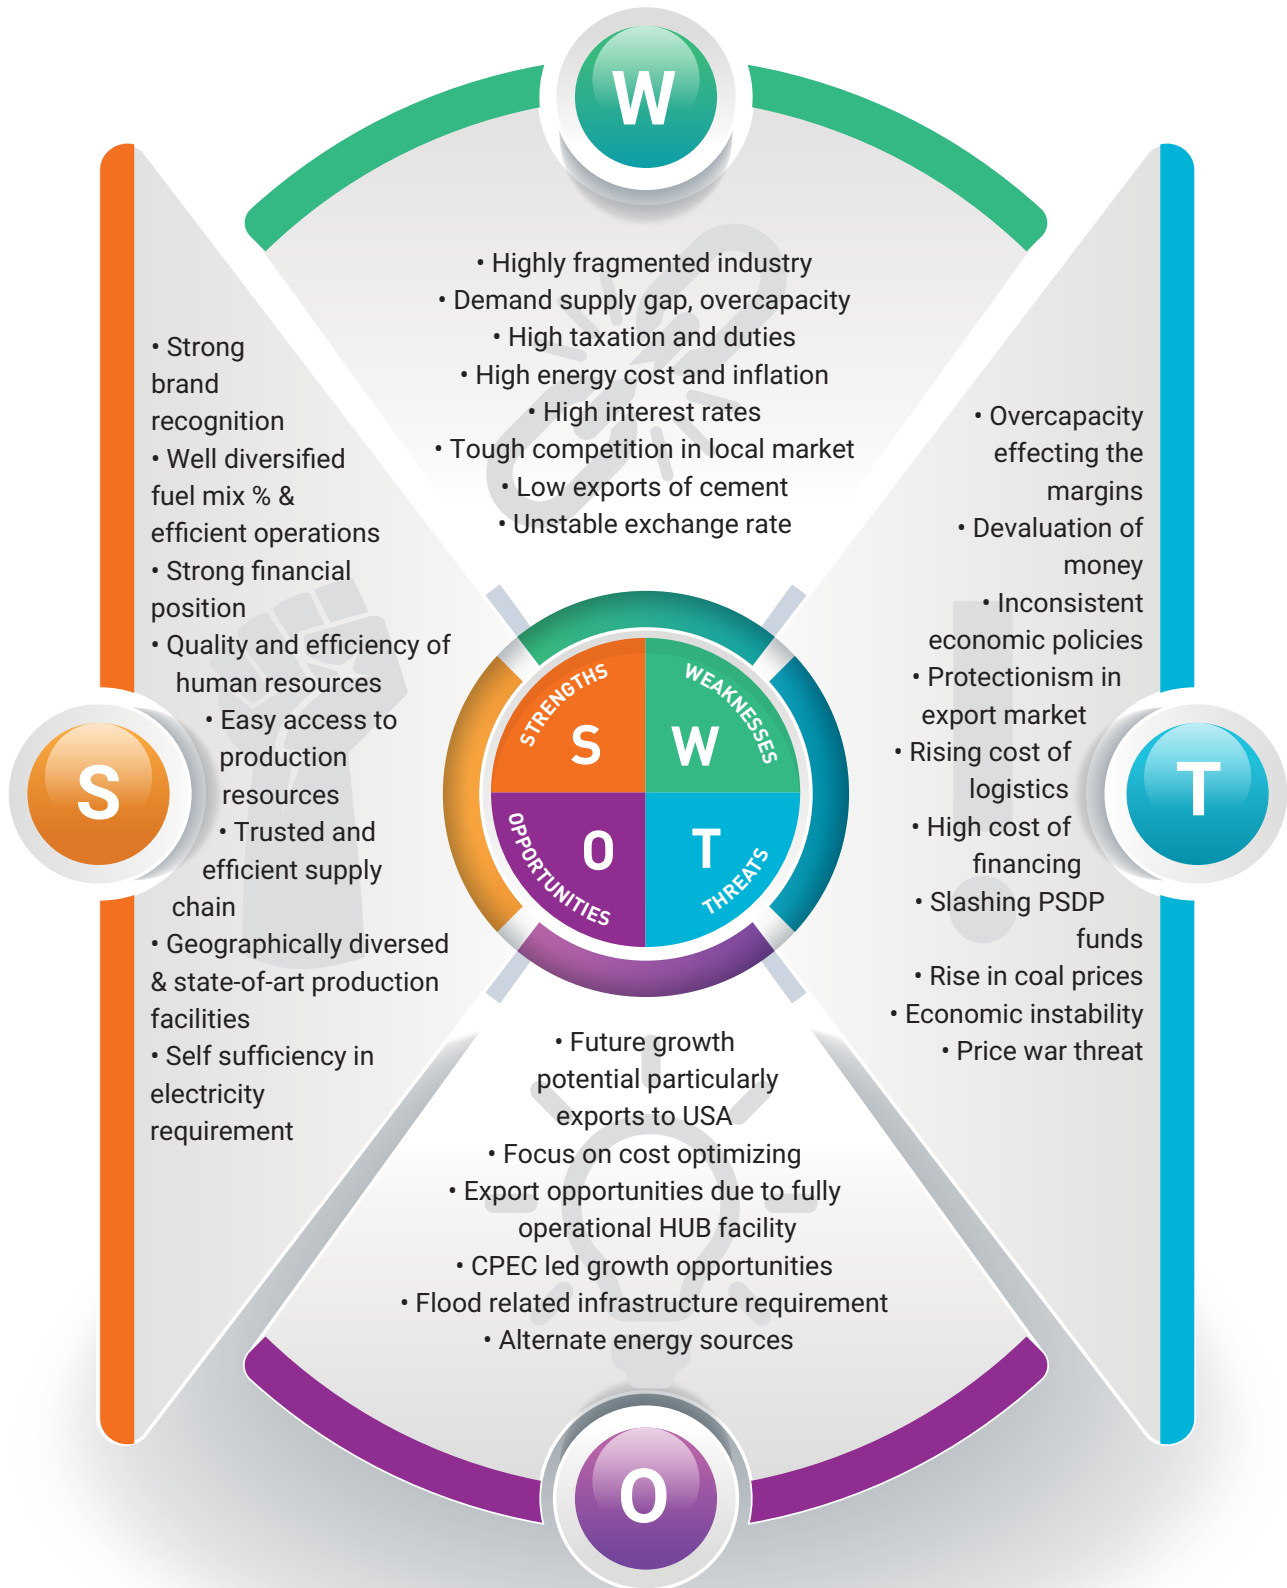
W

• Highly fragmented industry
• Demand supply gap, overcapacity
• High taxation and duties
• High energy cost and inflation
• High interest rates
• Tough competition in local market
• Low exports of cement
• Unstable exchange rate

• Strong brand recognition
• Well diversified fuel mix % & efficient operations
• Strong financial position
• Quality and efficiency of human resources
• Easy access to production resources
• Trusted and efficient supply chain
• Geographically diversed & state-of-art production facilities
• Self sufficiency in electricity requirement

S

STRENGTHS S
WEAKNESSES W
OPPORTUNITIES O
THREATS T

• Overcapacity effecting the margins
• Devaluation of money
• Inconsistent economic policies
• Protectionism in export market
• Rising cost of logistics
• High cost of financing
• Slashing PSDP funds
• Rise in coal prices
• Economic instability
• Price war threat

T

• Future growth potential particularly exports to USA
• Focus on cost optimizing
• Export opportunities due to fully operational HUB facility
• CPEC led growth opportunities
• Flood related infrastructure requirement
• Alternate energy sources

O